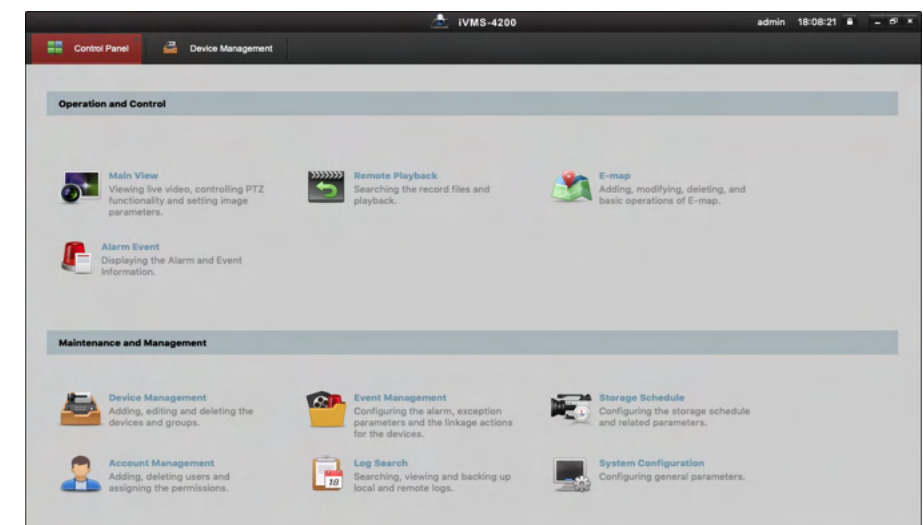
iVMS-4200

admin 18:08:21

Control Panel

Device Management

Operation and Control

Main View
Viewing live video, controlling PTZ functionality and setting image parameters.

Remote Playback
Searching the record files and playback.

E-map
Adding, modifying, deleting, and basic operations of E-map.

Alarm Event
Displaying the Alarm and Event Information.

Maintenance and Management

Device Management
Adding, editing and deleting the devices and groups.

Event Management
Configuring the alarm, exception parameters and the linkage actions for the devices.

Storage Schedule
Configuring the storage schedule and related parameters.

Account Management
Adding, deleting users and assigning the permissions.

Log Search
Searching, viewing and backing up local and remote logs.

System Configuration
Configuring general parameters.

18